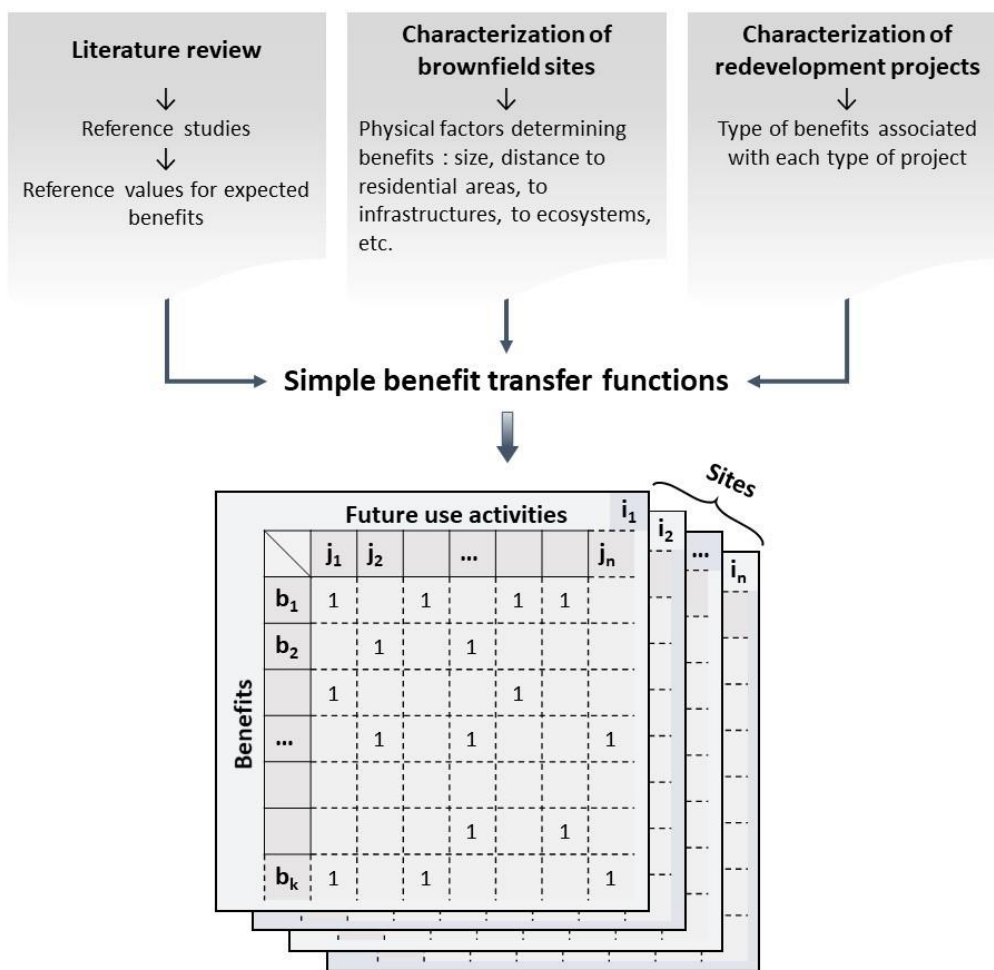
**Literature review**
↓
Reference studies
↓
Reference values for expected benefits

**Characterization of brownfield sites**
↓
Physical factors determining benefits : size, distance to residential areas, to infrastructures, to ecosystems, etc.

**Characterization of redevelopment projects**
↓
Type of benefits associated with each type of project

**Simple benefit transfer functions**

Sites

$i_1$ $i_2$ … $i_n$

Future use activities

Benefits

| | $j_1$ | $j_2$ | | … | | | $j_n$ |
|---|---|---|---|---|---|---|---|
| $b_1$ | 1 | | 1 | | 1 | 1 | |
| $b_2$ | | 1 | | 1 | | | |
| | 1 | | | | 1 | | |
| … | | 1 | | 1 | | | 1 |
| | | | | | | | |
| | | | | 1 | | 1 | |
| $b_k$ | 1 | | 1 | | | | 1 |